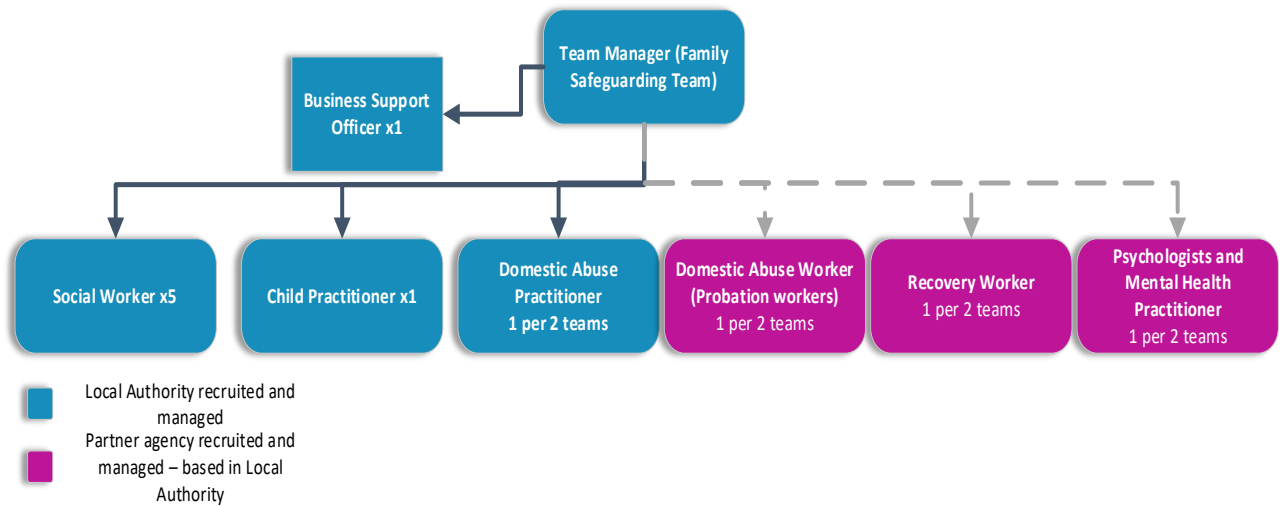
Team Manager (Family Safeguarding Team)

Business Support Officer x1

Social Worker x5

Child Practitioner x1

Domestic Abuse Practitioner
1 per 2 teams

Domestic Abuse Worker (Probation workers)
1 per 2 teams

Recovery Worker
1 per 2 teams

Psychologists and Mental Health Practitioner
1 per 2 teams

Local Authority recruited and managed

Partner agency recruited and managed – based in Local Authority